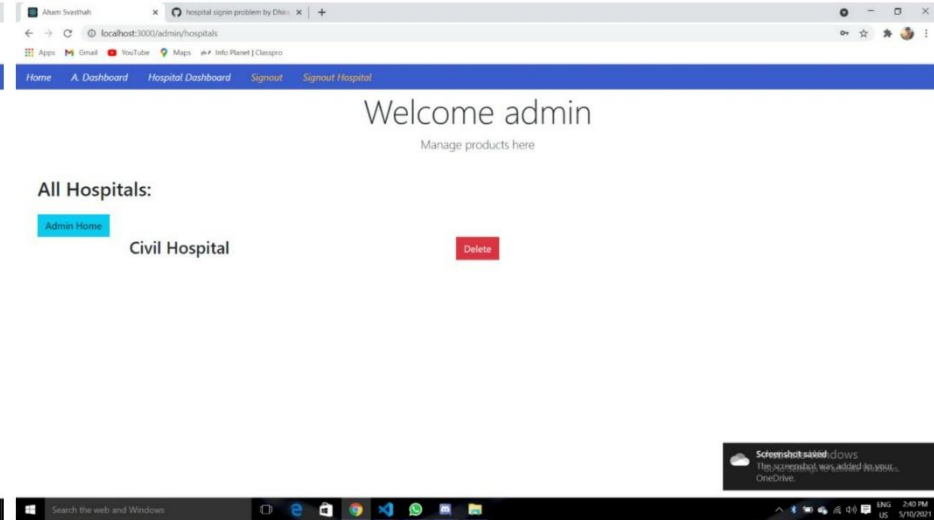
Alsem Svasthah ×
hospital signin problem by Dhi ×
+

localhost:3000/admin/hospitals

Apps
Gmail
YouTube
Maps
Info Planet | Classpro

Home
A. Dashboard
Hospital Dashboard
Signout
Signout Hospital

Welcome admin

Manage products here

All Hospitals:

Admin Home

Civil Hospital

Delete

Screenshot saved
The screenshot was added to your OneDrive.

Search the web and Windows

ENG
US
2:40 PM
5/10/2021